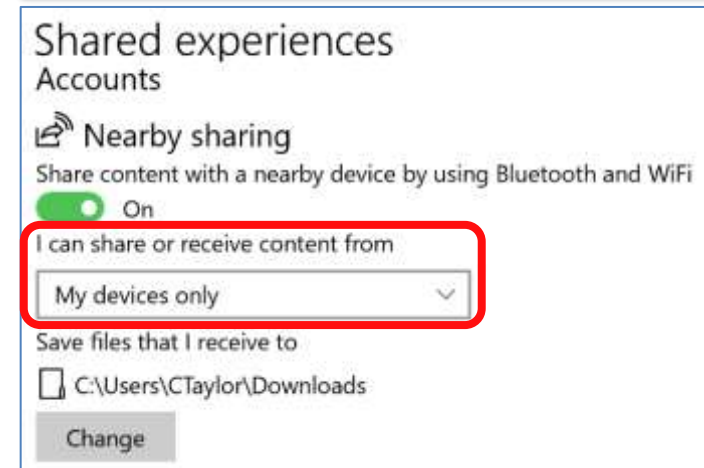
Shared experiences
Accounts

Nearby sharing

Share content with a nearby device by using Bluetooth and WiFi

On

I can share or receive content from

My devices only

Save files that I receive to

C:\Users\CTaylor\Downloads

Change